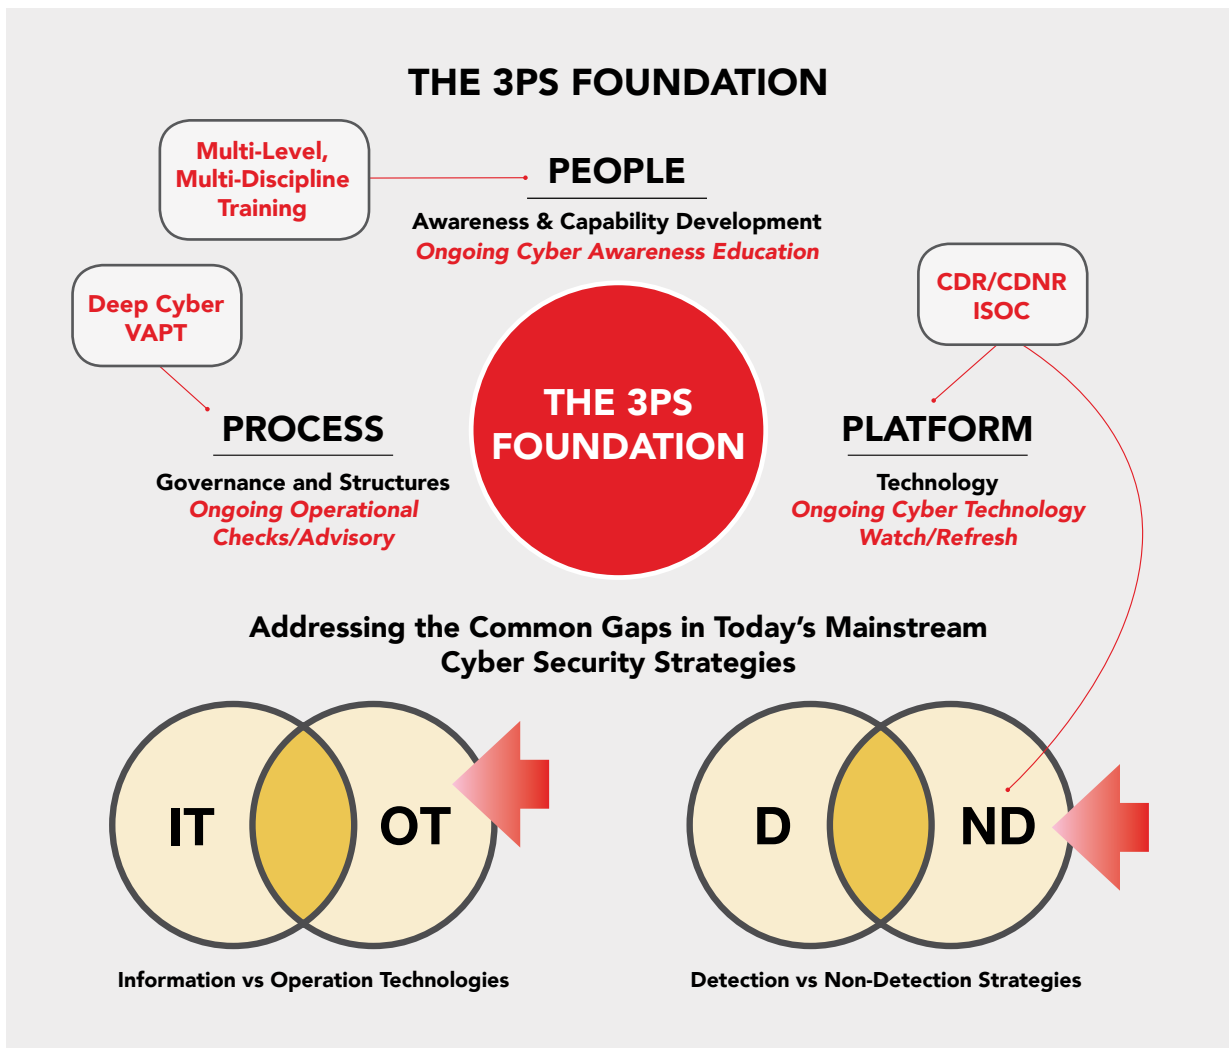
THE 3PS FOUNDATION

Multi-Level, Multi-Discipline Training

PEOPLE

Awareness & Capability Development
Ongoing Cyber Awareness Education

Deep Cyber VAPT

CDR/CDNR ISOC

THE 3PS FOUNDATION

PROCESS

Governance and Structures
Ongoing Operational Checks/Advisory

PLATFORM

Technology
Ongoing Cyber Technology Watch/Refresh

Addressing the Common Gaps in Today's Mainstream Cyber Security Strategies

IT

OT

D

ND

Information vs Operation Technologies

Detection vs Non-Detection Strategies